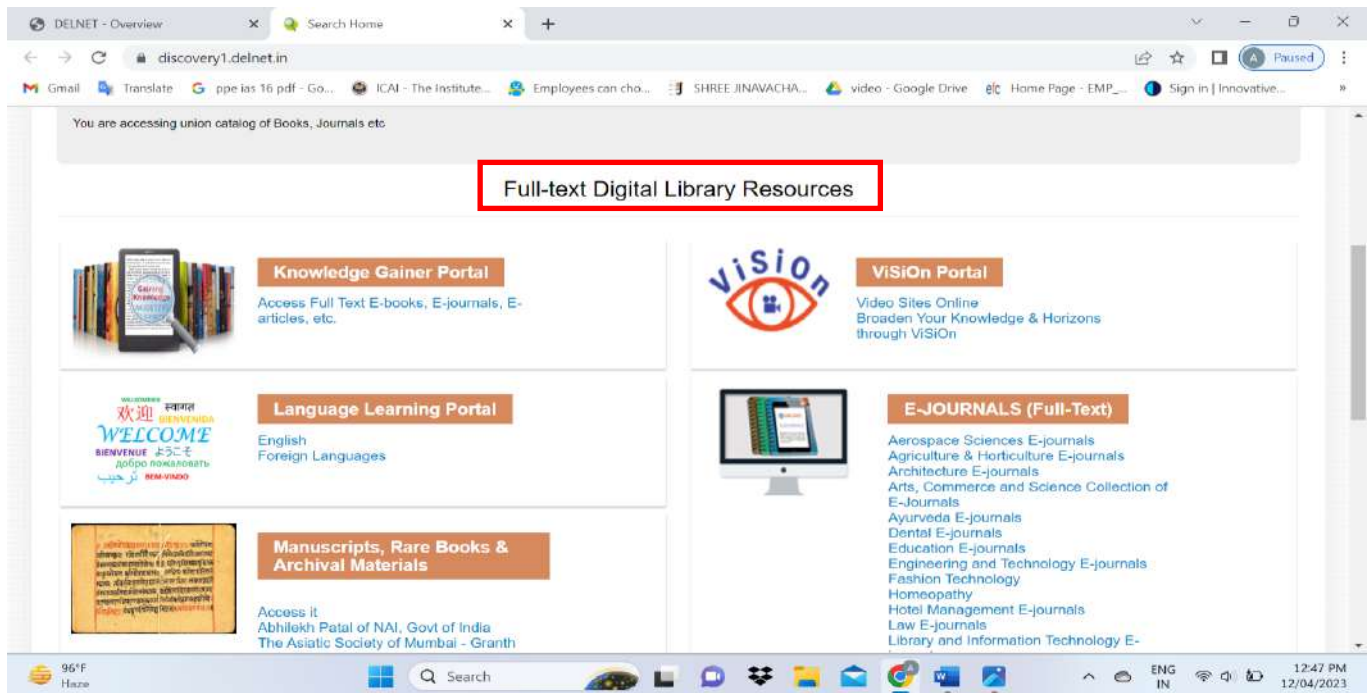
DELNET - Overview
Search Home
discovery1.delnet.in
Paused
Gmail Translate ppe ias 16 pdf - Go... ICAI - The Institute... Employees can cho... SHREE JINAVACHA... video - Google Drive Home Page - EMP_... Sign in | Innovative...

You are accessing union catalog of Books, Journals etc

Full-text Digital Library Resources

Knowledge Gainer Portal
Access Full Text E-books, E-journals, E-articles, etc.

ViSiOn
ViSiOn Portal
Video Sites Online
Broaden Your Knowledge & Horizons through ViSiOn

WELCOME 欢迎 स्वागत BIENVENIDA BIENVENUE ようこそ добро пожаловать ترحيب BEM-VINDO
Language Learning Portal
English
Foreign Languages

E-JOURNALS (Full-Text)
Aerospace Sciences E-journals
Agriculture & Horticulture E-journals
Architecture E-journals
Arts, Commerce and Science Collection of E-Journals
Ayurveda E-journals
Dental E-journals
Education E-journals
Engineering and Technology E-journals
Fashion Technology
Homeopathy
Hotel Management E-journals
Law E-journals
Library and Information Technology E-

Manuscripts, Rare Books & Archival Materials
Access it
Abhilekh Patal of NAI, Govt of India
The Asiatic Society of Mumbai - Granth

96°F
Haze
Search
ENG
IN
12:47 PM
12/04/2023